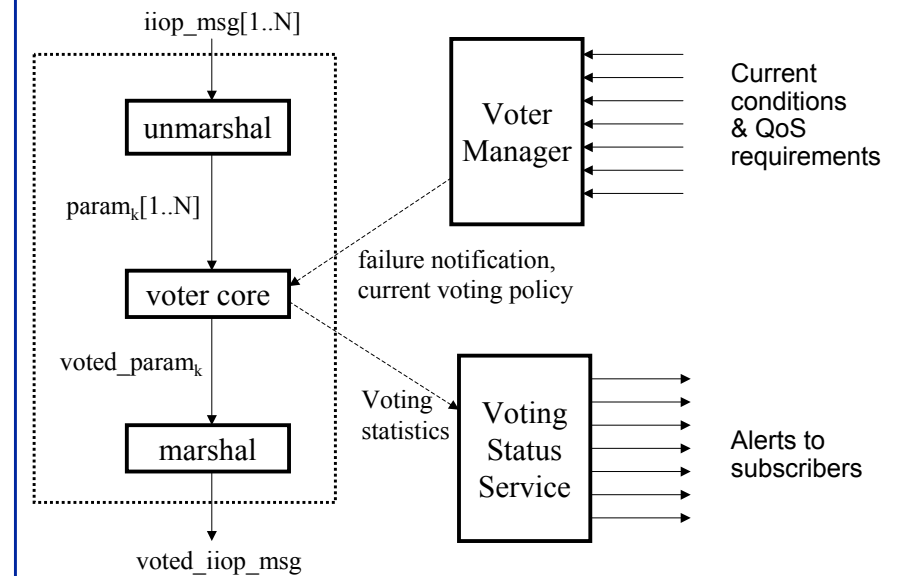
iiop_msg[1..N]

unmarshal

$\text{param}_k[1..N]$

voter core

$\text{voted\_param}_k$

marshal

voted_iiop_msg

Voter Manager

Current conditions & QoS requirements

failure notification, current voting policy

Voting statistics

Voting Status Service

Alerts to subscribers